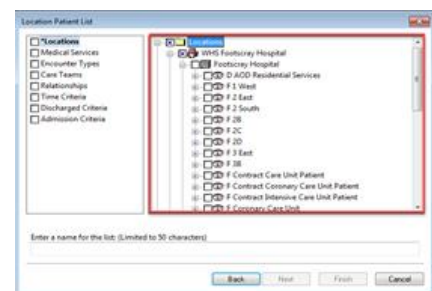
Location Patient List

*Locations
Medical Services
Encounter Types
Care Teams
Relationships
Time Criteria
Discharged Criteria
Admission Criteria

Locations
WHS Footscray Hospital
Footscray Hospital
D AOD Residential Services
F 1 West
F 2 East
F 2 South
F 2B
F 2C
F 2D
F 3 East
F 3B
F Contract Care Unit Patient
F Contract Coronary Care Unit Patient
F Contract Intensive Care Unit Patient
F Coronary Care Unit

Enter a name for the list: (Limited to 50 characters)

Back
Next
Finish
Cancel